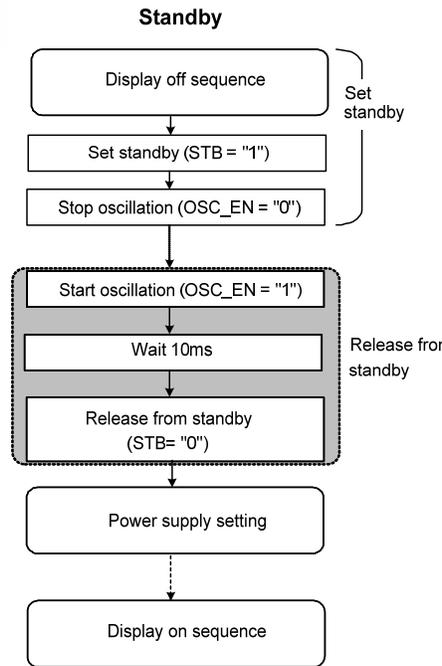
Standby

Display off sequence

Set standby

Set standby (STB = "1")

Stop oscillation (OSC_EN = "0")

Start oscillation (OSC_EN = "1")

Wait 10ms

Release from standby (STB= "0")

Release fror standby

Power supply setting

Display on sequence